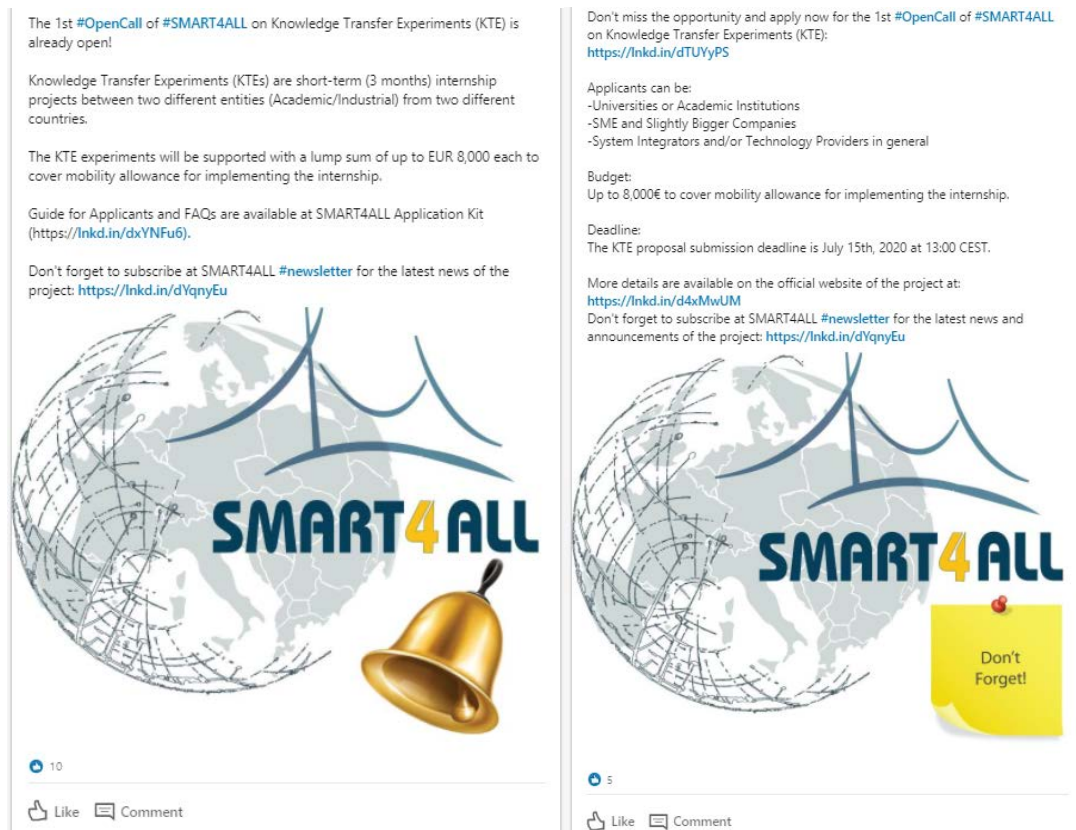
The 1st #OpenCall of #SMART4ALL on Knowledge Transfer Experiments (KTE) is already open!

Knowledge Transfer Experiments (KTEs) are short-term (3 months) internship projects between two different entities (Academic/Industrial) from two different countries.

The KTE experiments will be supported with a lump sum of up to EUR 8,000 each to cover mobility allowance for implementing the internship.

Guide for Applicants and FAQs are available at SMART4ALL Application Kit (https://lnkd.in/dxYNFu6).

Don't forget to subscribe at SMART4ALL #newsletter for the latest news of the project: https://lnkd.in/dYqnyEu

SMART4ALL

10

Like Comment

Don't miss the opportunity and apply now for the 1st #OpenCall of #SMART4ALL on Knowledge Transfer Experiments (KTE): https://lnkd.in/dTUYyPS

Applicants can be:
-Universities or Academic Institutions
-SME and Slightly Bigger Companies
-System Integrators and/or Technology Providers in general

Budget:
Up to 8,000€ to cover mobility allowance for implementing the internship.

Deadline:
The KTE proposal submission deadline is July 15th, 2020 at 13:00 CEST.

More details are available on the official website of the project at: https://lnkd.in/d4xMwUM
Don't forget to subscribe at SMART4ALL #newsletter for the latest news and announcements of the project: https://lnkd.in/dYqnyEu

SMART4ALL

Don't Forget!

5

Like Comment